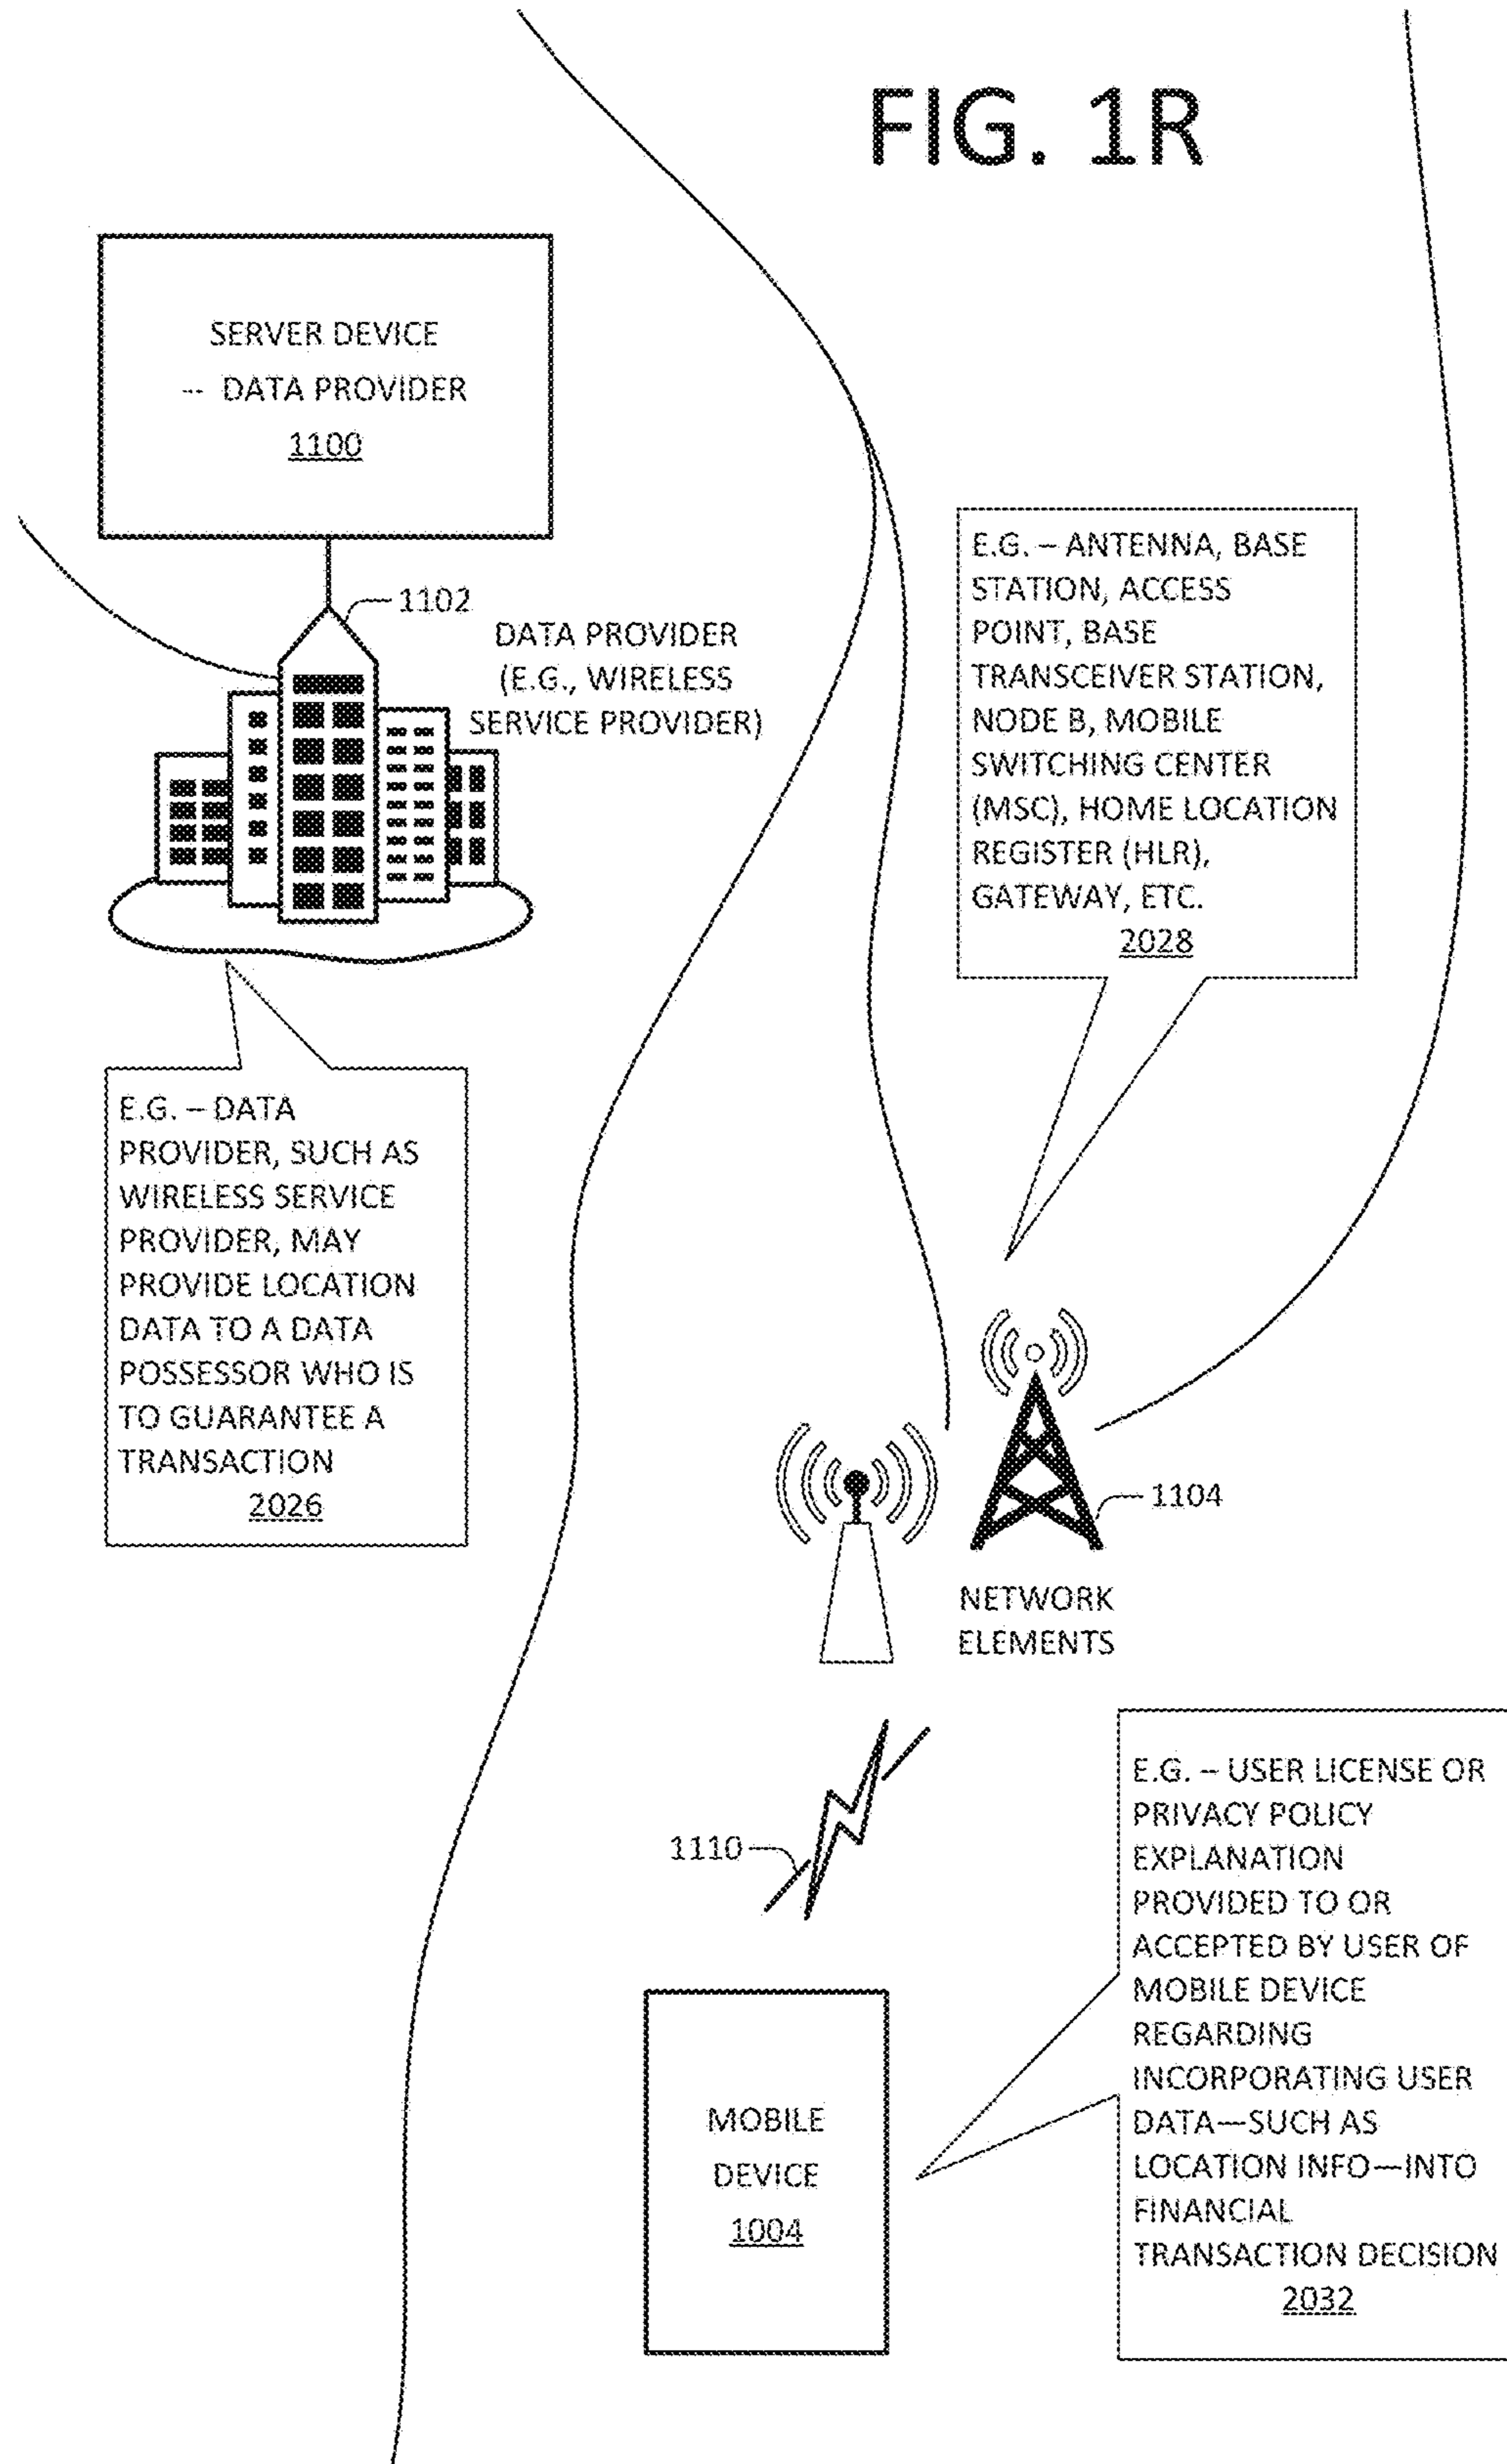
FIG. 1R

SERVER DEVICE
-- DATA PROVIDER
1100

1102

DATA PROVIDER
(E.G., WIRELESS
SERVICE PROVIDER)

E.G. – ANTENNA, BASE STATION, ACCESS POINT, BASE TRANSCEIVER STATION, NODE B, MOBILE SWITCHING CENTER (MSC), HOME LOCATION REGISTER (HLR), GATEWAY, ETC.
2028

E.G. – DATA PROVIDER, SUCH AS WIRELESS SERVICE PROVIDER, MAY PROVIDE LOCATION DATA TO A DATA POSSESSOR WHO IS TO GUARANTEE A TRANSACTION
2026

1104

NETWORK
ELEMENTS

1110

E.G. – USER LICENSE OR PRIVACY POLICY EXPLANATION PROVIDED TO OR ACCEPTED BY USER OF MOBILE DEVICE REGARDING INCORPORATING USER DATA—SUCH AS LOCATION INFO—INTO FINANCIAL TRANSACTION DECISION
2032

MOBILE
DEVICE
1004